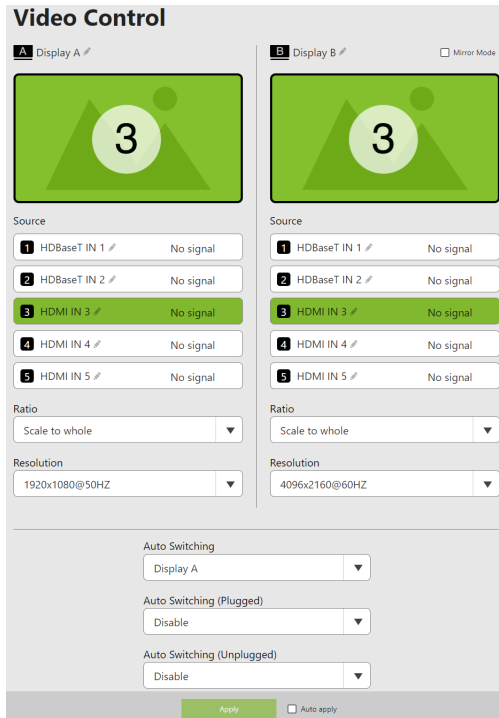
Video Control

A Display A

3

Source

1 HDBaseT IN 1 No signal

2 HDBaseT IN 2 No signal

3 HDMI IN 3 No signal

4 HDMI IN 4 No signal

5 HDMI IN 5 No signal

Ratio

Scale to whole

Resolution

1920x1080@50HZ

B Display B

Mirror Mode

3

Source

1 HDBaseT IN 1 No signal

2 HDBaseT IN 2 No signal

3 HDMI IN 3 No signal

4 HDMI IN 4 No signal

5 HDMI IN 5 No signal

Ratio

Scale to whole

Resolution

4096x2160@60HZ

Auto Switching

Display A

Auto Switching (Plugged)

Disable

Auto Switching (Unplugged)

Disable

Apply

Auto apply